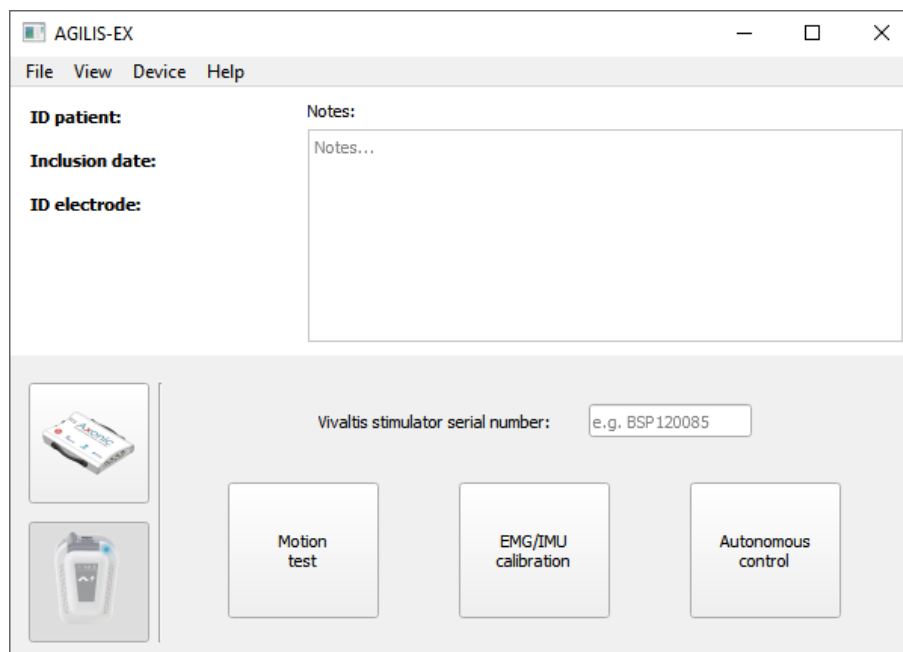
AGILIS-EX

File View Device Help

ID patient:

Inclusion date:

ID electrode:

Notes:

Notes...

Axonic

Vivaltis stimulator serial number: e.g. BSP120085

Motion test

EMG/IMU calibration

Autonomous control